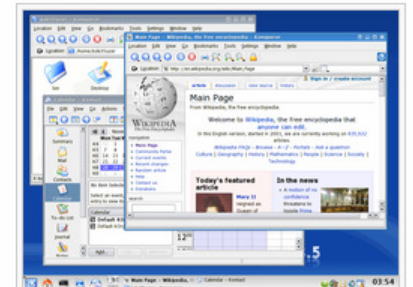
Location Edit View Go Bookmarks Tools Settings Window Help

Main Page - Wikipedia, the free encyclopedia - Konqueror

Location Edit View Go Bookmarks Tools Settings Window Help

Location

Location http://en.wikipedia.org/wiki/Main_Page

Sign in / create account

article discussion view source history

Main Page

From Wikipedia, the free encyclopedia

Welcome to Wikipedia, the free encyclopedia that anyone can edit.

WIKIPEDIA

navigation

Main Page
Community Portal
Current events
Recent changes
Random article
Help
Contact us
Donations

search

Today's featured article

In the news

Summary

Mail

Contacts

To-do List

Journal

Notes

Calendar

Main Page - Wikipedia...

Calendar - Kontact

03:54